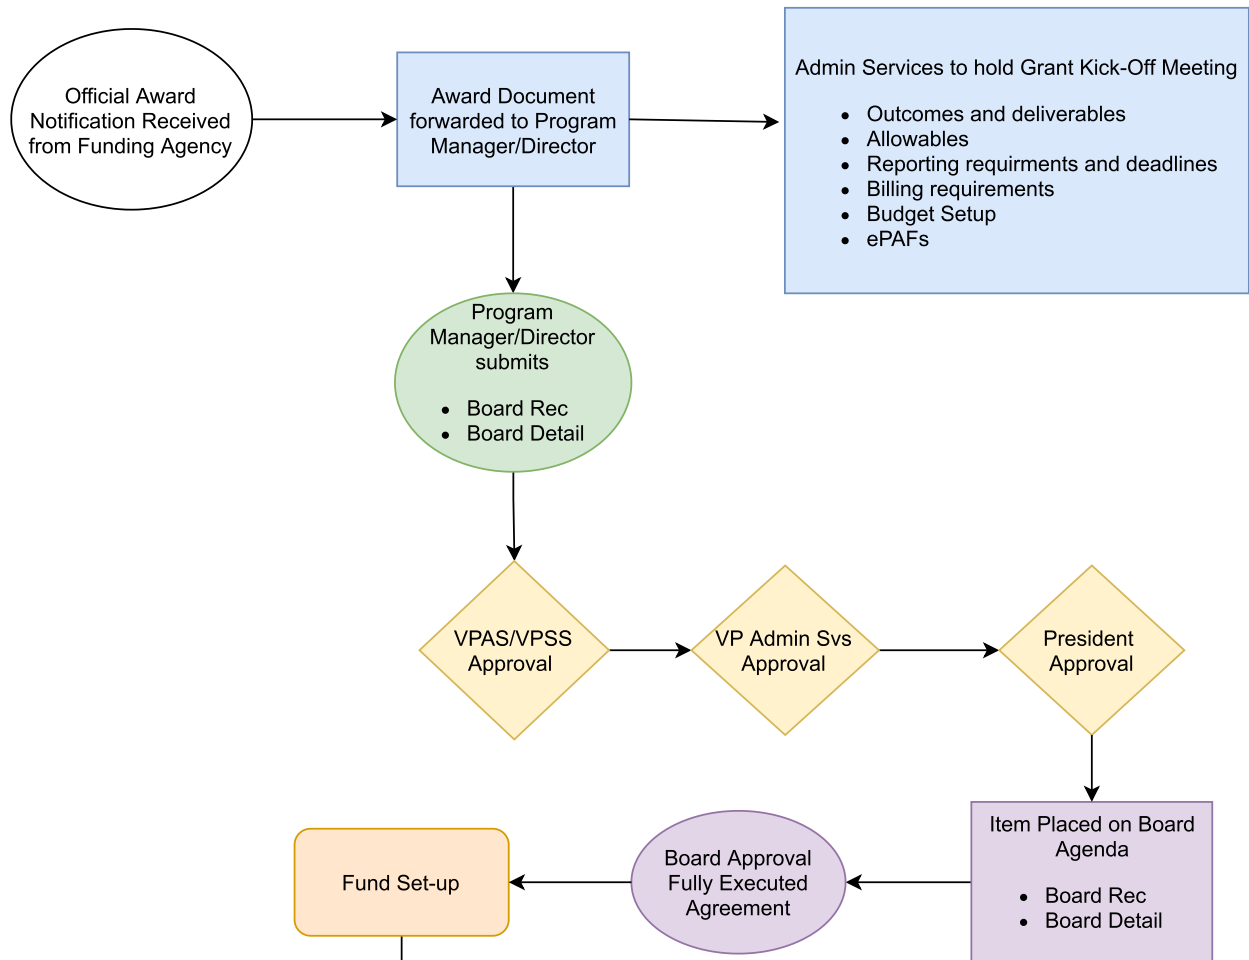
Official Award Notification Received from Funding Agency

Award Document forwarded to Program Manager/Director

Admin Services to hold Grant Kick-Off Meeting

- Outcomes and deliverables
- Allowables
- Reporting requirments and deadlines
- Billing requirements
- Budget Setup
- ePAFs

Program Manager/Director submits

- Board Rec
- Board Detail

VPAS/VPSS Approval

VP Admin Svs Approval

President Approval

Item Placed on Board Agenda

- Board Rec
- Board Detail

Board Approval Fully Executed Agreement

Fund Set-up